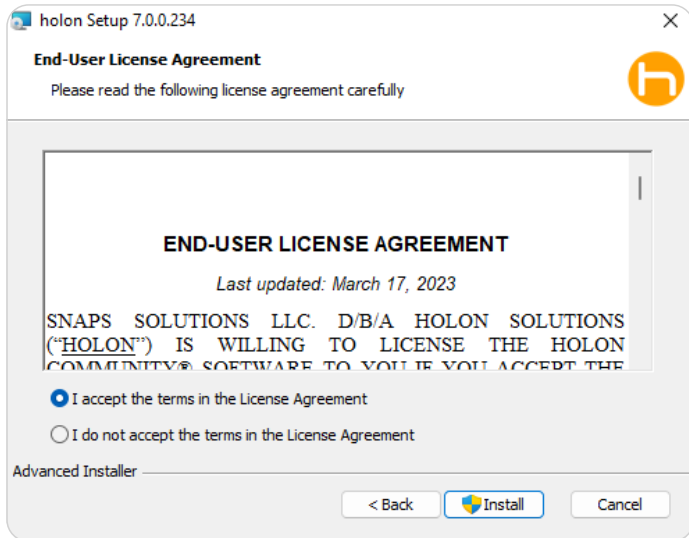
holon Setup 7.0.0.234

End-User License Agreement

Please read the following license agreement carefully

END-USER LICENSE AGREEMENT

Last updated: March 17, 2023

SNAPS SOLUTIONS LLC. D/B/A HOLON SOLUTIONS ("HOLON") IS WILLING TO LICENSE THE HOLON COMMUNITY® SOFTWARE TO YOU IF YOU ACCEPT THE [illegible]

I accept the terms in the License Agreement

I do not accept the terms in the License Agreement

Advanced Installer

< Back

Install

Cancel